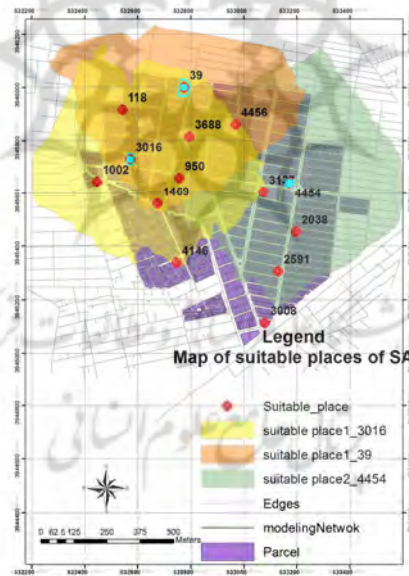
532200 532400 532600 532800 533000 533200 533400

39
118
4456
3688
3016
950
1002
3127
4454
1469
2038
4146
2591
3008

Legend
Map of suitable places of SA

Suitable_place
suitable place1_3016
suitable place1_39
suitable place2_4454
Edges
modelingNetwok
Parcel

0 62.5 125 250 375 500 Meters

532200 532400 532600 532800 533000 533200 533400